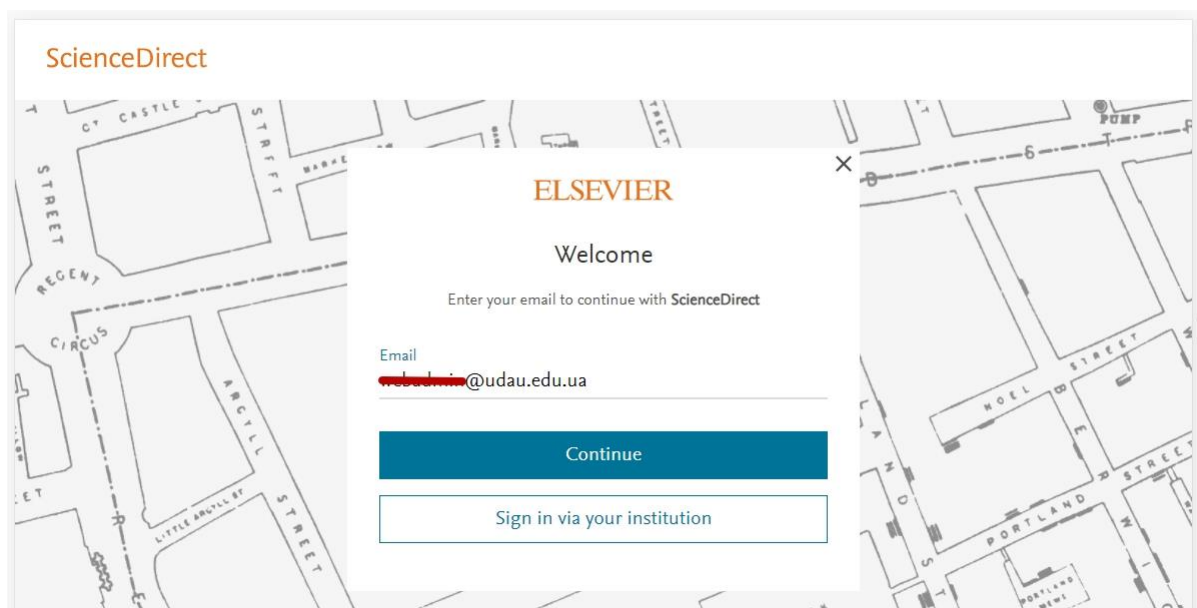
ScienceDirect

ELSEVIER

Welcome

Enter your email to continue with ScienceDirect

Email
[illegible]@udau.edu.ua

Continue

Sign in via your institution

CASTLE
STREET
REGENT
CIRCUS
ARGYLL
STREET
LITTLE ARGYLL ST
PUMP
NOEL STREET
BERNERS
PORTLAND
PORTLAND MEWS
STREET